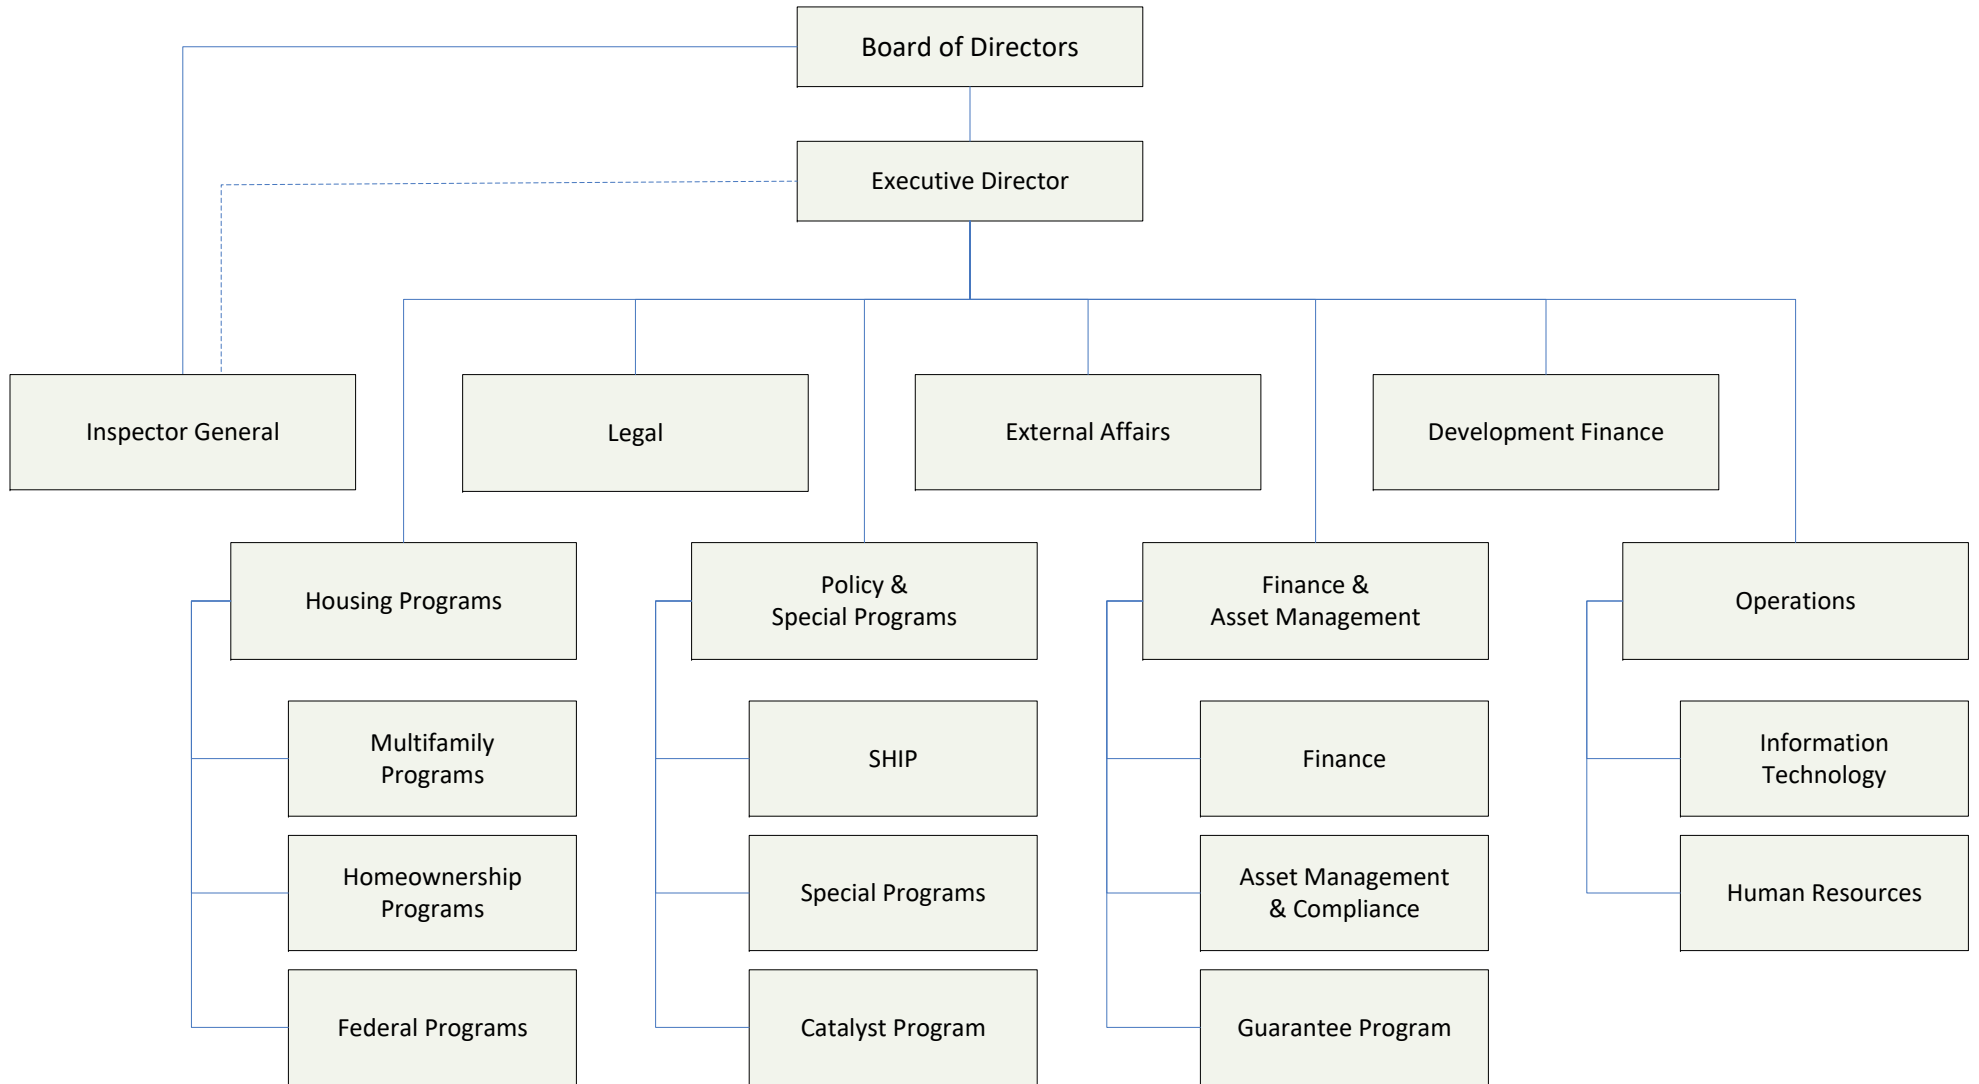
Board of Directors

Executive Director

Inspector General

Legal

External Affairs

Development Finance

Housing Programs

Multifamily Programs

Homeownership Programs

Federal Programs

Policy & Special Programs

SHIP

Special Programs

Catalyst Program

Finance & Asset Management

Finance

Asset Management & Compliance

Guarantee Program

Operations

Information Technology

Human Resources